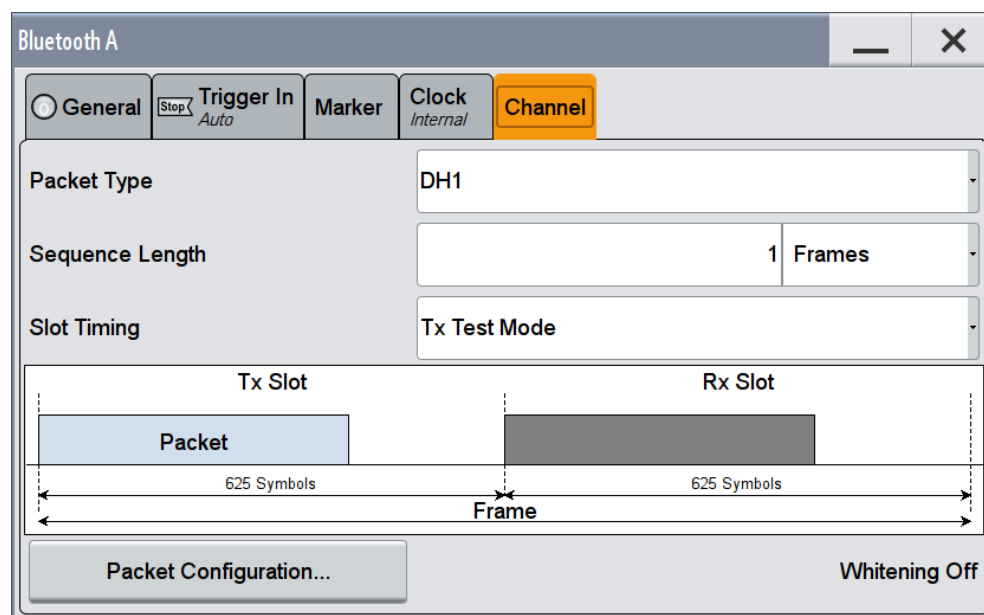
Bluetooth A

General

Stop Trigger In
Auto

Marker

Clock
Internal

Channel

Packet Type | DH1

Sequence Length | 1 | Frames

Slot Timing | Tx Test Mode

Tx Slot

Rx Slot

Packet

625 Symbols

625 Symbols

Frame

Packet Configuration...

Whitening Off